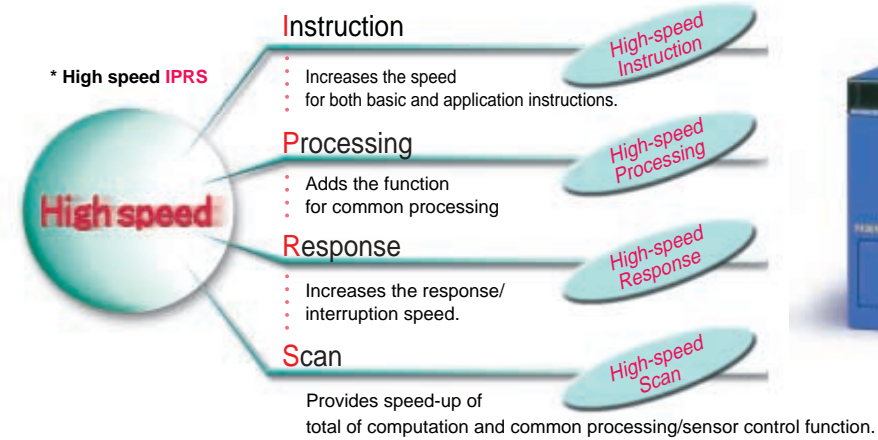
* High speed IPRS

High speed

Instruction

Increases the speed for both basic and application instructions.

High-speed Instruction

Processing

Adds the function for common processing

High-speed Processing

Response

Increases the response/ interruption speed.

High-speed Response

Scan

Provides speed-up of total of computation and common processing/sensor control function.

High-speed Scan